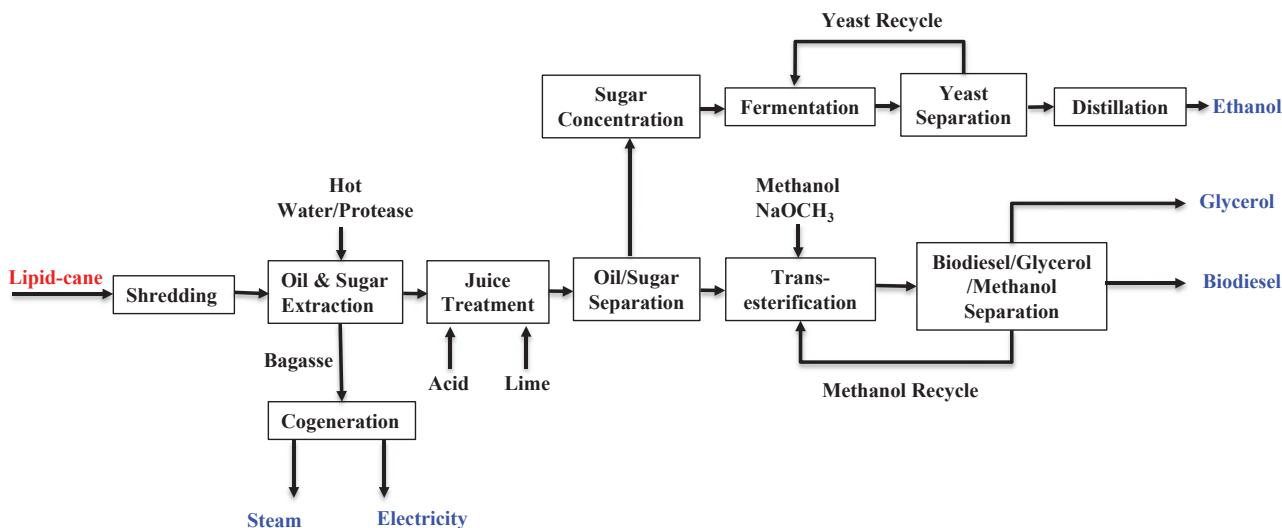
Yeast Recycle

Sugar Concentration

Fermentation

Yeast Separation

Distillation

Ethanol

Hot Water/Protease

Methanol $NaOCH_3$

Glycerol

Lipid-cane

Shredding

Oil & Sugar Extraction

Juice Treatment

Oil/Sugar Separation

Trans-esterification

Biodiesel/Glycerol /Methanol Separation

Biodiesel

Bagasse

Acid

Lime

Methanol Recycle

Cogeneration

Steam

Electricity